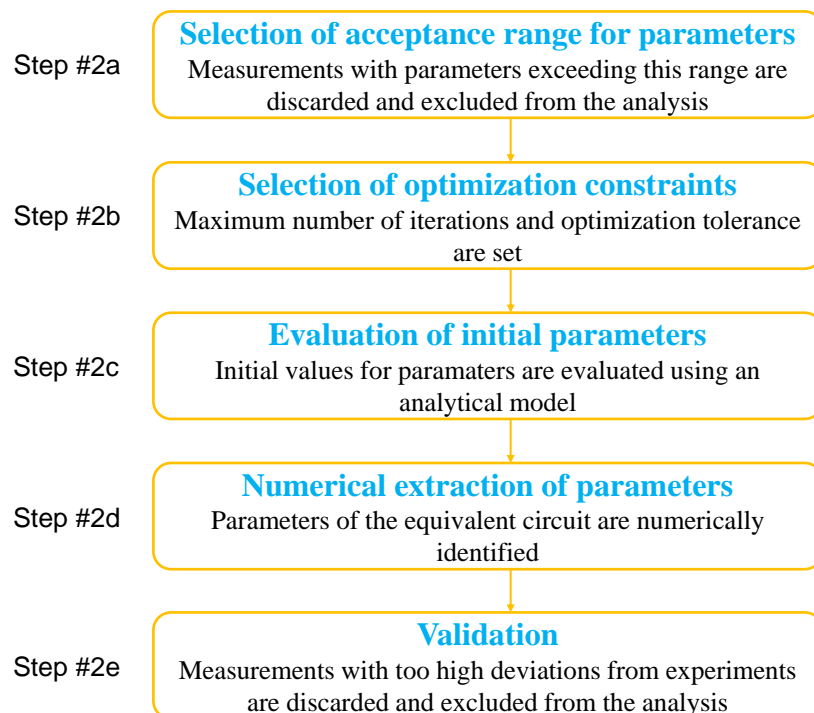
Step #2a

Selection of acceptance range for parameters

Measurements with parameters exceeding this range are discarded and excluded from the analysis

Step #2b

Selection of optimization constraints

Maximum number of iterations and optimization tolerance are set

Step #2c

Evaluation of initial parameters

Initial values for paramaters are evaluated using an analytical model

Step #2d

Numerical extraction of parameters

Parameters of the equivalent circuit are numerically identified

Step #2e

Validation

Measurements with too high deviations from experiments are discarded and excluded from the analysis